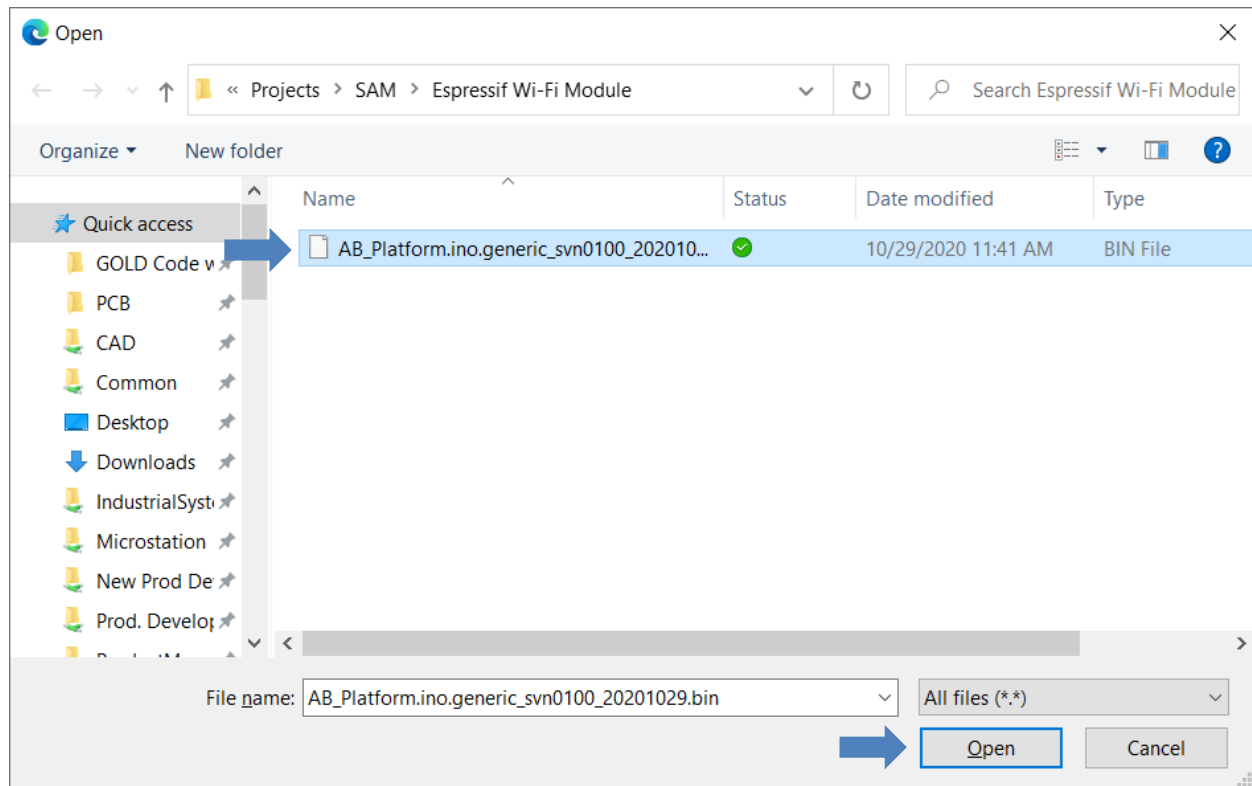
Open

« Projects > SAM > Espressif Wi-Fi Module

Search Espressif Wi-Fi Module

Organize ▾ New folder

Quick access
GOLD Code w
PCB
CAD
Common
Desktop
Downloads
IndustrialSyst
Microstation
New Prod De
Prod. Develo
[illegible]

| Name | Status | Date modified | Type |
|---|---|---|---|
| AB_Platform.ino.generic_svn0100_202010... | | 10/29/2020 11:41 AM | BIN File |

File name: AB_Platform.ino.generic_svn0100_20201029.bin

All files (*.*)

Open

Cancel